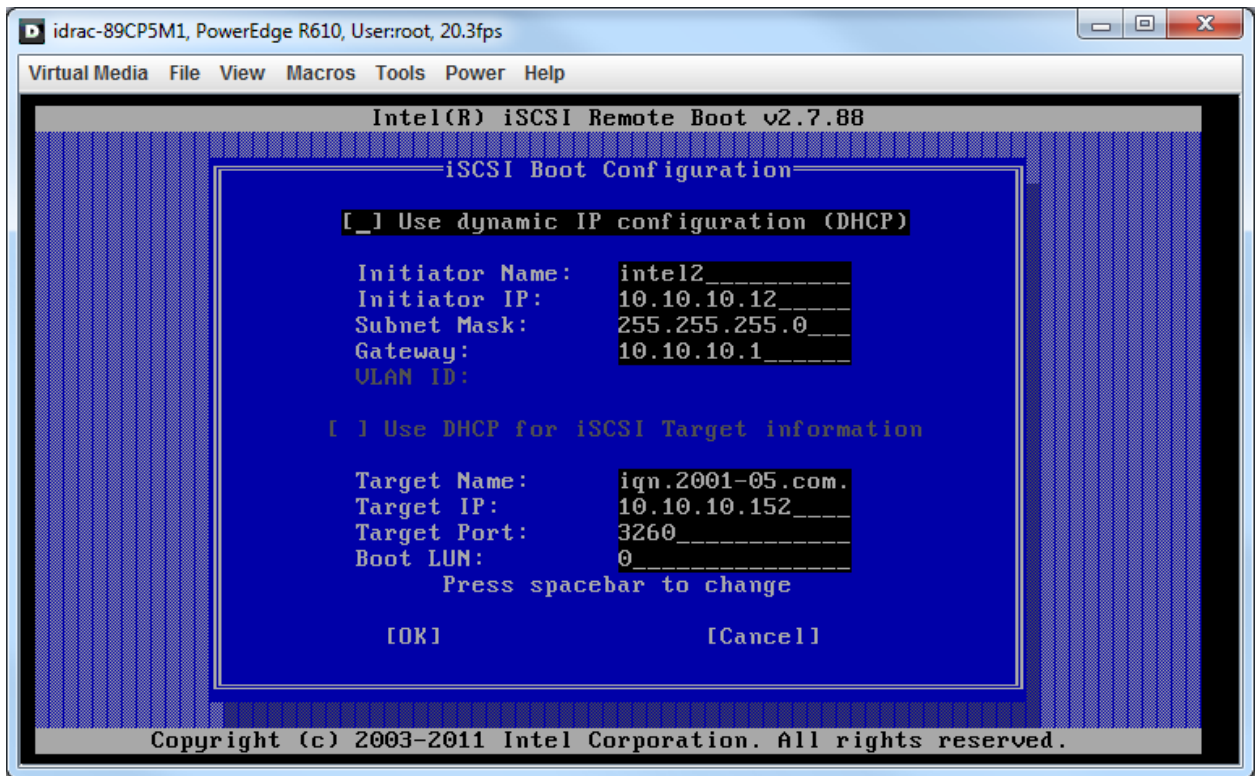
idrac-89CP5M1, PowerEdge R610, User:root, 20.3fps

Virtual Media File View Macros Tools Power Help

Intel(R) iSCSI Remote Boot v2.7.88

iSCSI Boot Configuration

[_] Use dynamic IP configuration (DHCP)

Initiator Name: intel2__________
Initiator IP: 10.10.10.12_____
Subnet Mask: 255.255.255.0___
Gateway: 10.10.10.1______
VLAN ID:

[ ] Use DHCP for iSCSI Target information

Target Name: iqn.2001-05.com.
Target IP: 10.10.10.152____
Target Port: 3260____________
Boot LUN: 0_______________
Press spacebar to change

[OK] [Cancel]

Copyright (c) 2003-2011 Intel Corporation. All rights reserved.